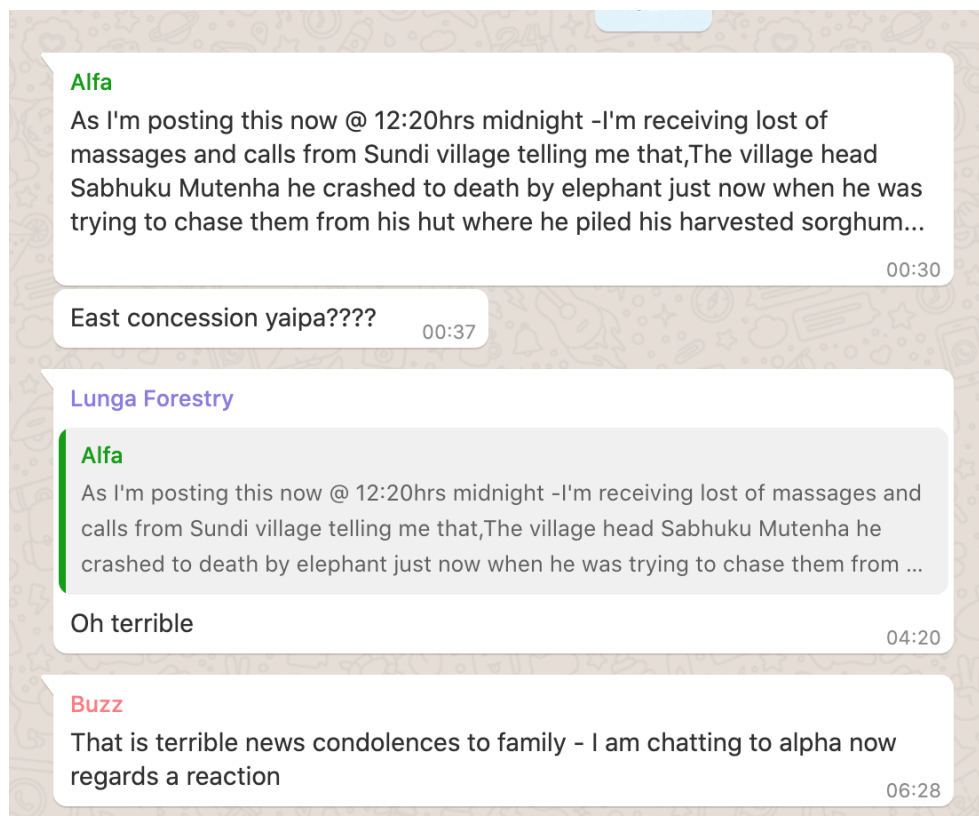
Alfa
As I'm posting this now @ 12:20hrs midnight -I'm receiving lost of massages and calls from Sundi village telling me that,The village head Sabhuku Mutenha he crashed to death by elephant just now when he was trying to chase them from his hut where he piled his harvested sorghum...
00:30

East concession yaipa????
00:37

Lunga Forestry
Alfa
As I'm posting this now @ 12:20hrs midnight -I'm receiving lost of massages and calls from Sundi village telling me that,The village head Sabhuku Mutenha he crashed to death by elephant just now when he was trying to chase them from ...
Oh terrible
04:20

Buzz
That is terrible news condolences to family - I am chatting to alpha now regards a reaction
06:28